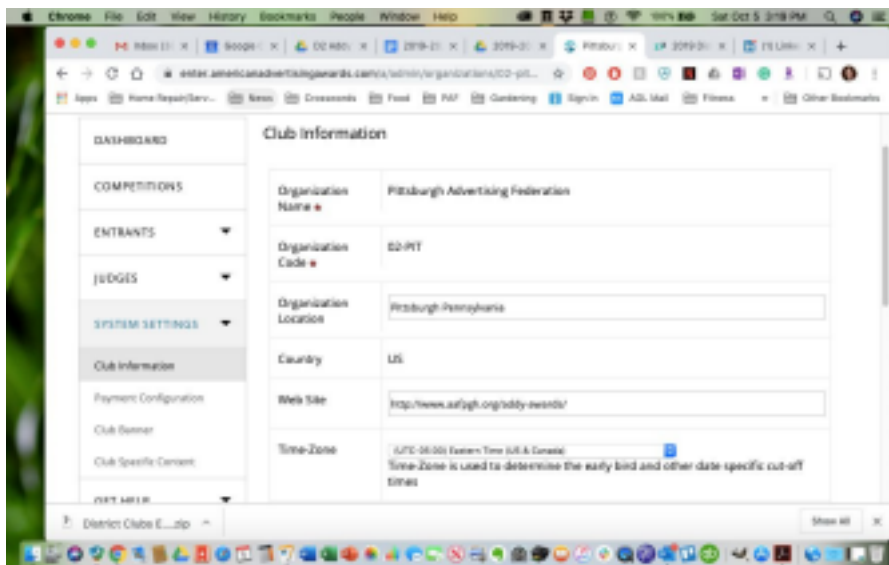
Chrome File Edit View History Bookmarks People Window Help

Sat Oct 5 3:18 PM

Inbox | Google | D2 Addy | 2019-20 | 2019-20 | Pittsburg | 2019-20 | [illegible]

enter.americanadvertisingawards.com/a/admin/organizations/D2-pit...

Apps Home Repair/Serv... News Crosswords Food PAF Gardening Sign in AOL Mail Fitness Other Bookmarks

DASHBOARD

COMPETITIONS

ENTRANTS

JUDGES

SYSTEM SETTINGS

Club Information

Payment Configuration

Club Banner

Club Specific Content

GET HELP

Club Information

| | |
|---|---|
| Organization Name * | Pittsburgh Advertising Federation |
| Organization Code * | D2-PIT |
| Organization Location | Pittsburgh Pennsylvania |
| Country | US |
| Web Site | http://www.aafpgh.org/addy-awards/ |
| Time-Zone | (UTC-05:00) Eastern Time (US & Canada) Time-Zone is used to determine the early bird and other date specific cut-off times |

District Clubs E....zip

Show All